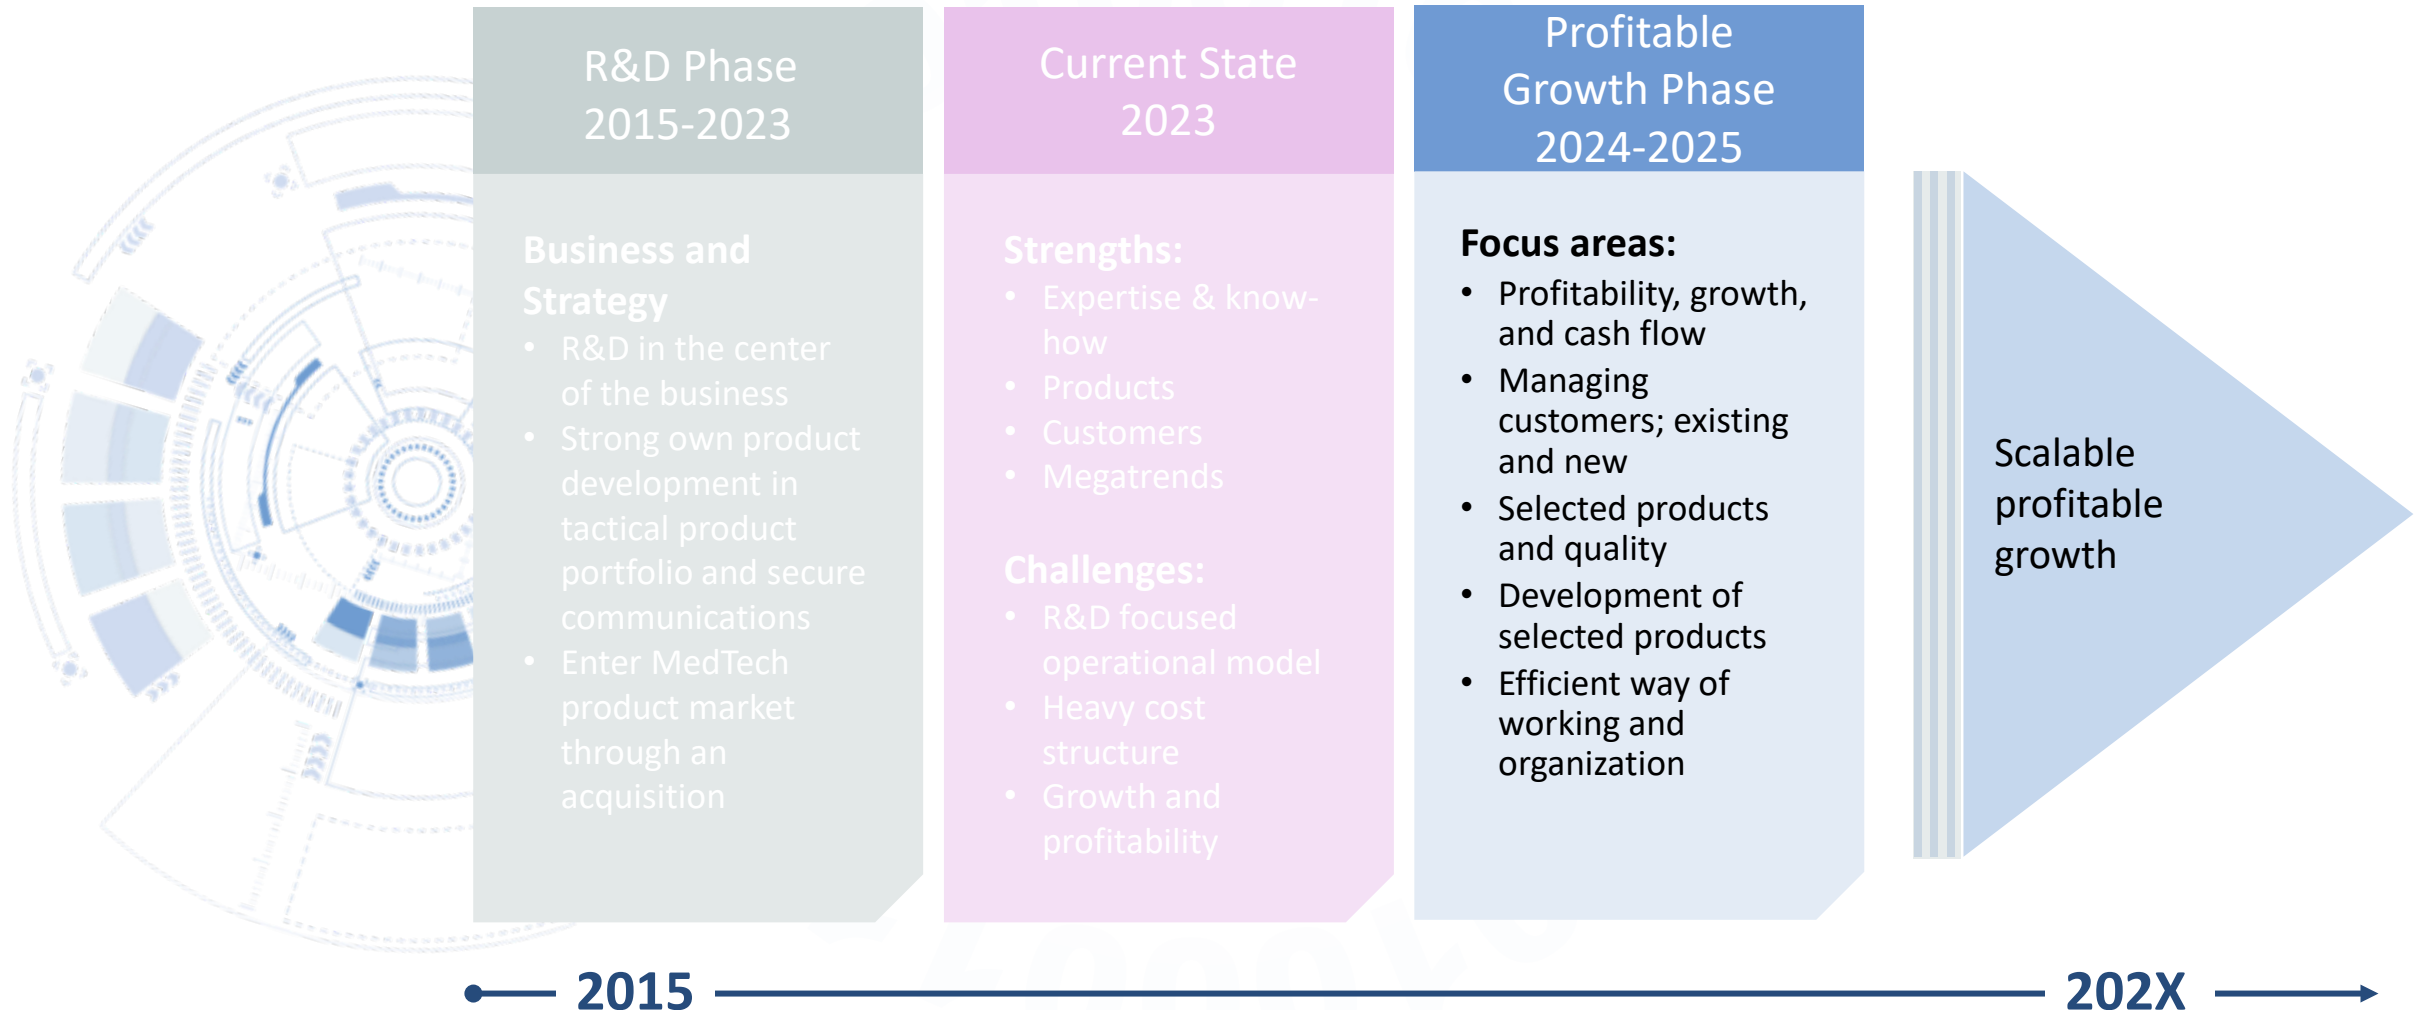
R&D Phase
2015-2023

Business and Strategy
• R&D in the center of the business
• Strong own product development in tactical product portfolio and secure communications
• Enter MedTech product market through an acquisition

Current State
2023

Strengths:
• Expertise & know-how
• Products
• Customers
• Megatrends

Challenges:
• R&D focused operational model
• Heavy cost structure
• Growth and profitability

Profitable Growth Phase
2024-2025

Focus areas:
• Profitability, growth, and cash flow
• Managing customers; existing and new
• Selected products and quality
• Development of selected products
• Efficient way of working and organization

Scalable profitable growth

2015

202X